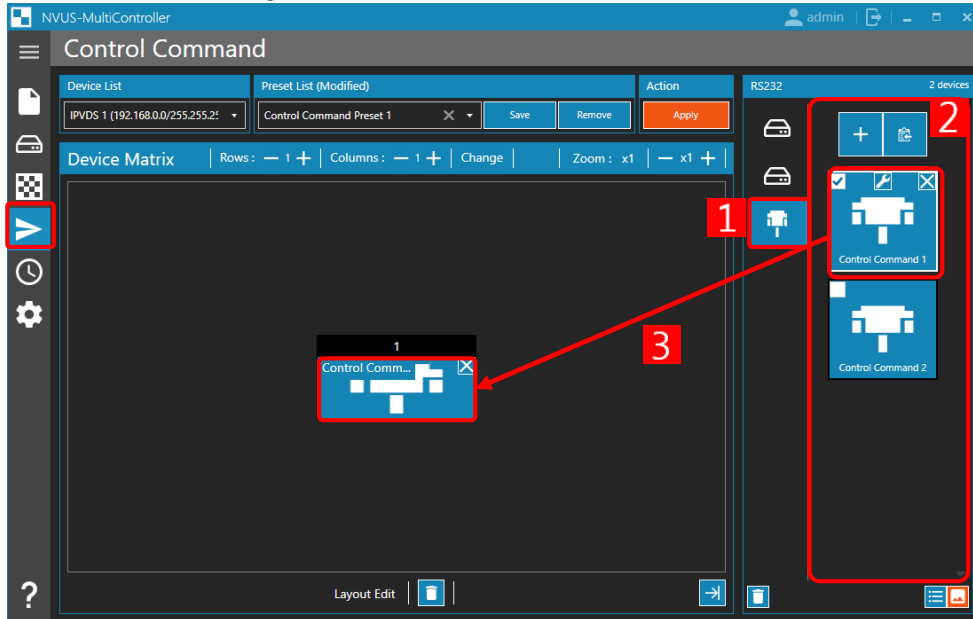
NVUS-MultiController

admin

Control Command

Device List

IPVDS 1 (192.168.0.0/255.255.2!

Preset List (Modified)

Control Command Preset 1

Save

Remove

Action

Apply

Device Matrix

Rows : 1

Columns : 1

Change

Zoom : x1

x1

1

Control Comm...

Layout Edit

RS232

2 devices

1

2

3

Control Command 1

Control Command 2

?